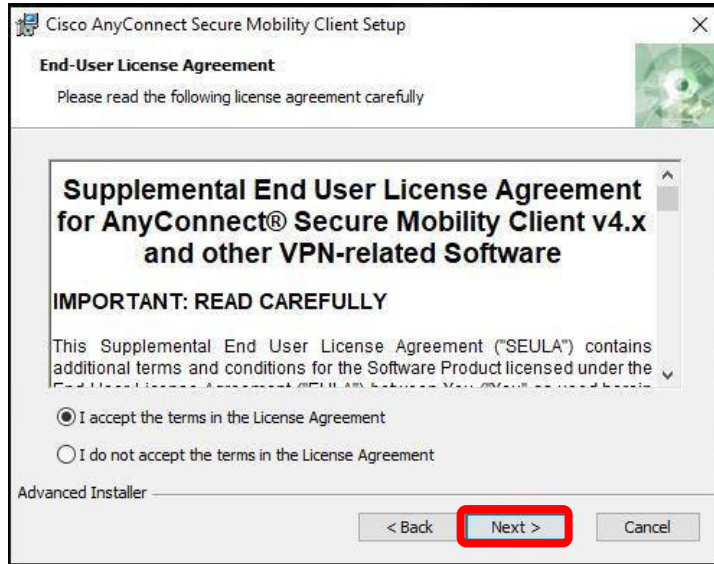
Cisco AnyConnect Secure Mobility Client Setup

End-User License Agreement

Please read the following license agreement carefully

Supplemental End User License Agreement for AnyConnect® Secure Mobility Client v4.x and other VPN-related Software

IMPORTANT: READ CAREFULLY

This Supplemental End User License Agreement ("SEULA") contains additional terms and conditions for the Software Product licensed under the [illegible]

I accept the terms in the License Agreement

I do not accept the terms in the License Agreement

Advanced Installer

< Back

Next >

Cancel